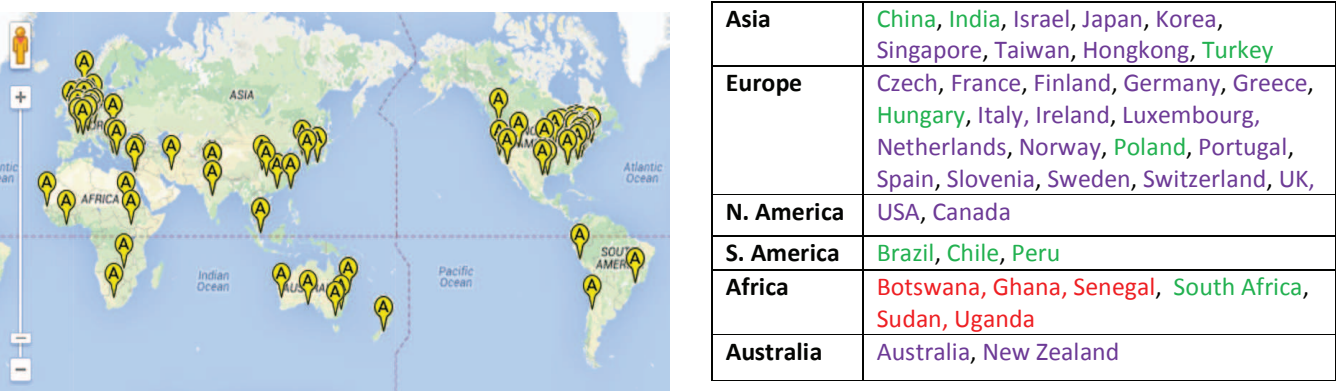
ASIA
Atlantic Ocean
AFRICA
Indian Ocean
Pacific Ocean
Atlantic Ocean
SOUTH AMER
AUS

| Asia | China, India, Israel, Japan, Korea, Singapore, Taiwan, Hongkong, Turkey |
|---|---|
| Europe | Czech, France, Finland, Germany, Greece, Hungary, Italy, Ireland, Luxembourg, Netherlands, Norway, Poland, Portugal, Spain, Slovenia, Sweden, Switzerland, UK, |
| N. America | USA, Canada |
| S. America | Brazil, Chile, Peru |
| Africa | Botswana, Ghana, Senegal, South Africa, Sudan, Uganda |
| Australia | Australia, New Zealand |